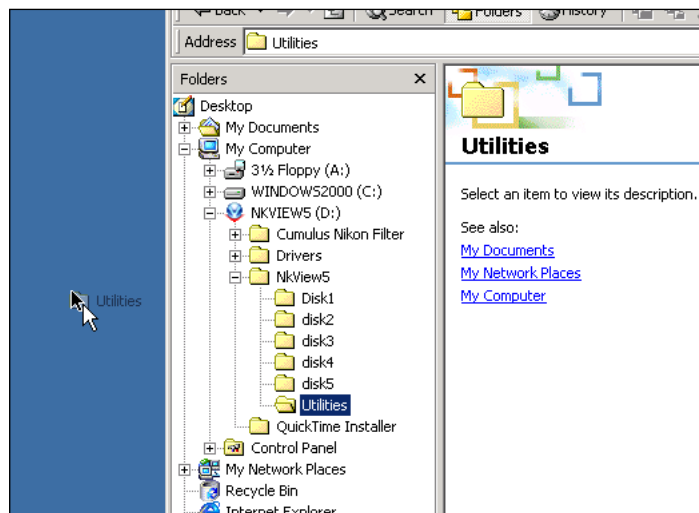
Back Search Folders History

Address Utilities

Folders ×

Desktop
My Documents
My Computer
3½ Floppy (A:)
WINDOWS2000 (C:)
NKVIEW5 (D:)
Cumulus Nikon Filter
Drivers
NkView5
Disk1
disk2
disk3
disk4
disk5
Utilities
QuickTime Installer
Control Panel
My Network Places
Recycle Bin
Internet Explorer

Utilities

Select an item to view its description.

See also:
My Documents
My Network Places
My Computer

Utilities